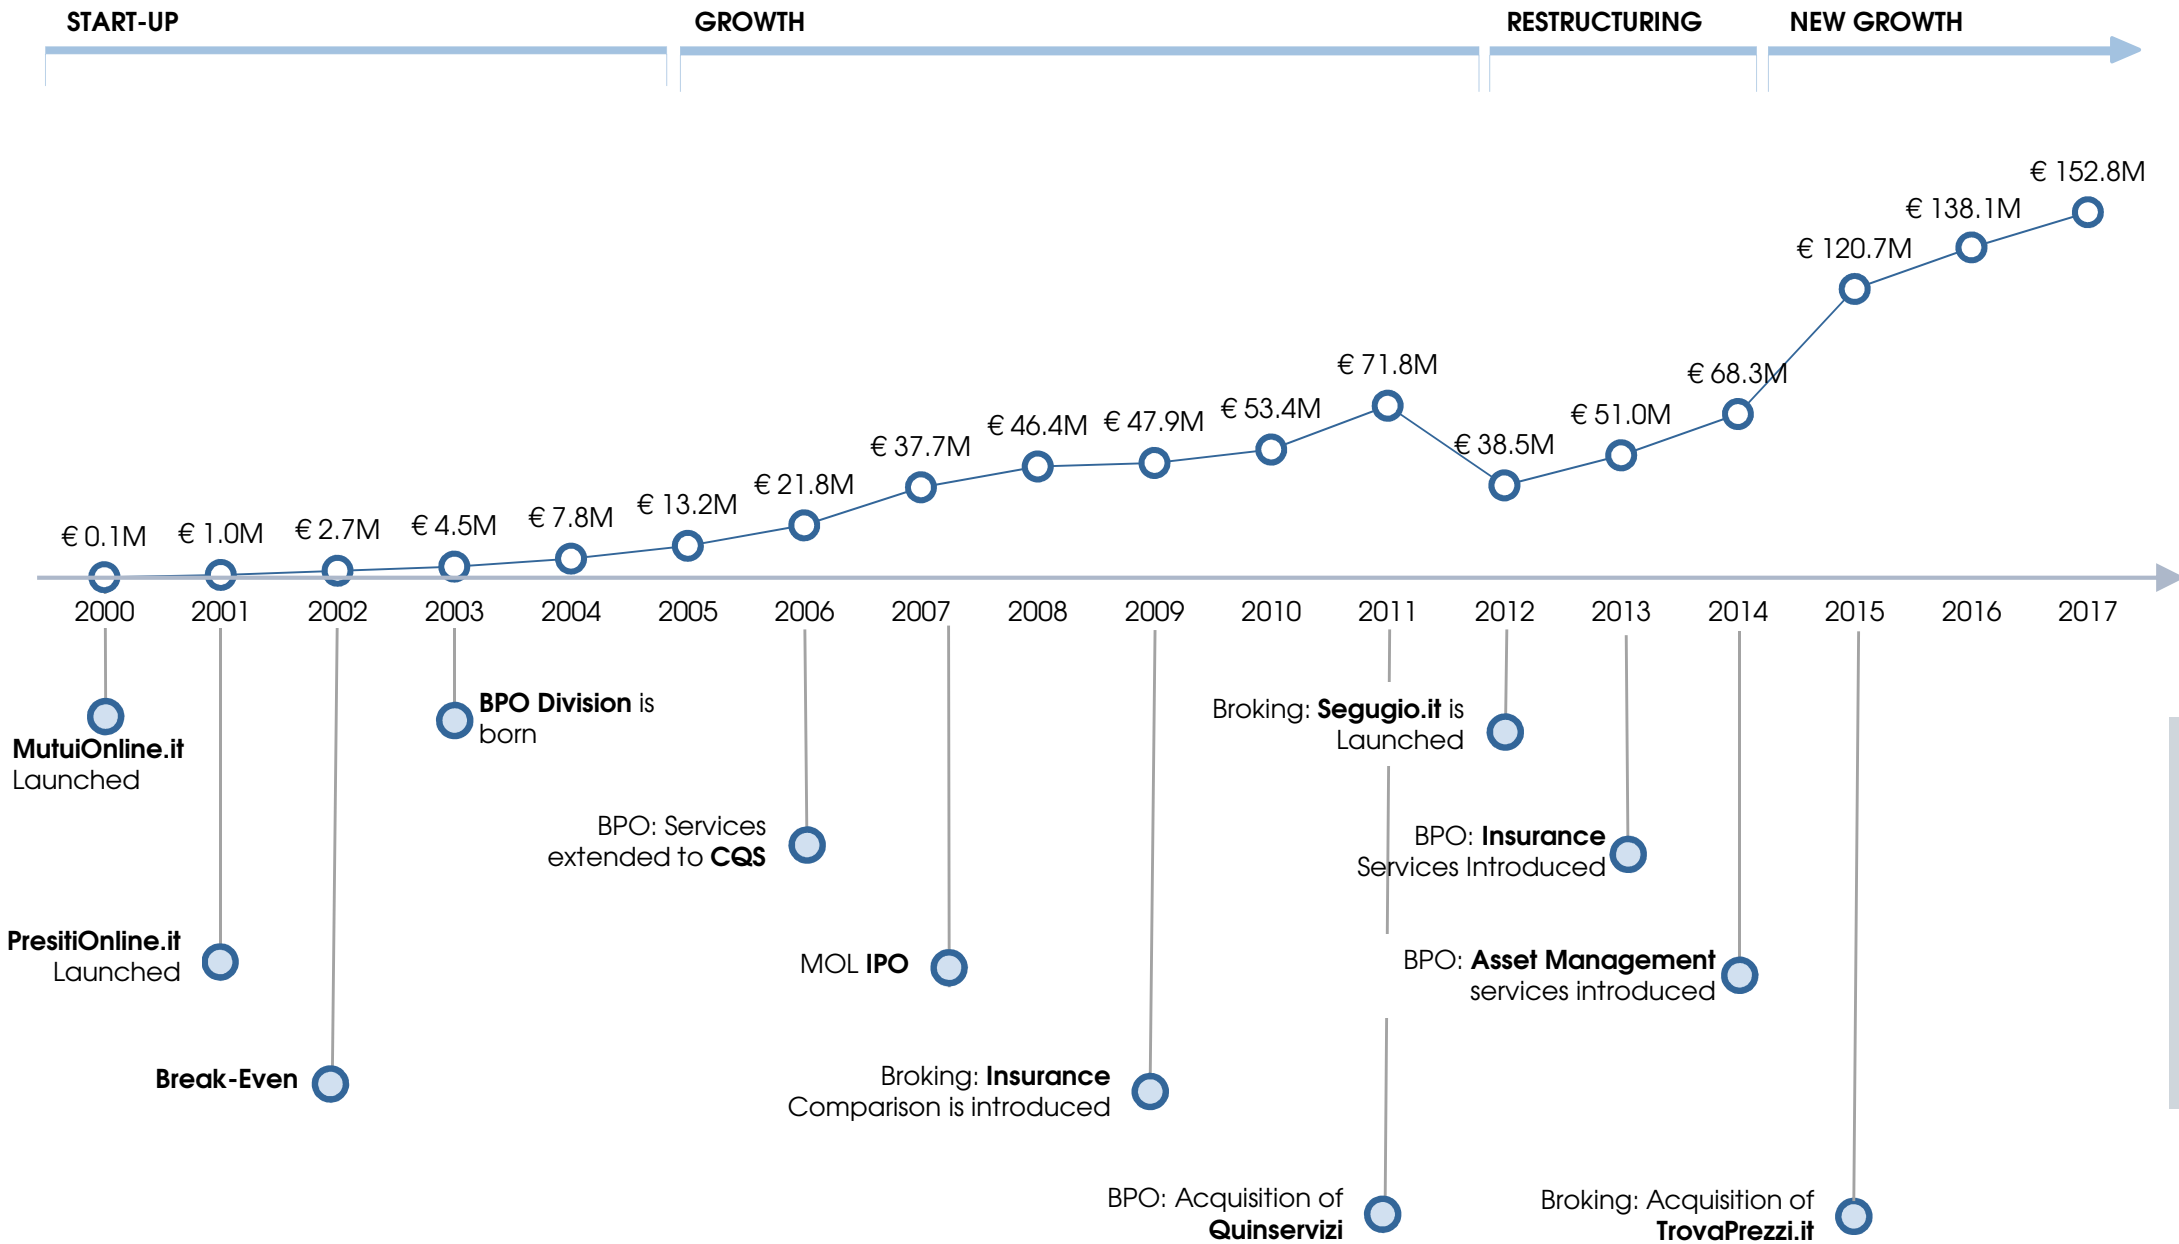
START-UP GROWTH RESTRUCTURING NEW GROWTH

€ 152.8M
€ 138.1M
€ 120.7M
€ 71.8M
€ 68.3M
€ 53.4M
€ 51.0M
€ 46.4M
€ 47.9M
€ 38.5M
€ 37.7M
€ 21.8M
€ 13.2M
€ 7.8M
€ 4.5M
€ 2.7M
€ 1.0M
€ 0.1M

2000 2001 2002 2003 2004 2005 2006 2007 2008 2009 2010 2011 2012 2013 2014 2015 2016 2017

MutuiOnline.it Launched

BPO Division is born

Broking: Segugio.it is Launched

BPO: Services extended to CQS

BPO: Insurance Services Introduced

PresitiOnline.it Launched

MOL IPO

BPO: Asset Management services introduced

Break-Even

Broking: Insurance Comparison is introduced

BPO: Acquisition of Quinservizi

Broking: Acquisition of TrovaPrezzi.it